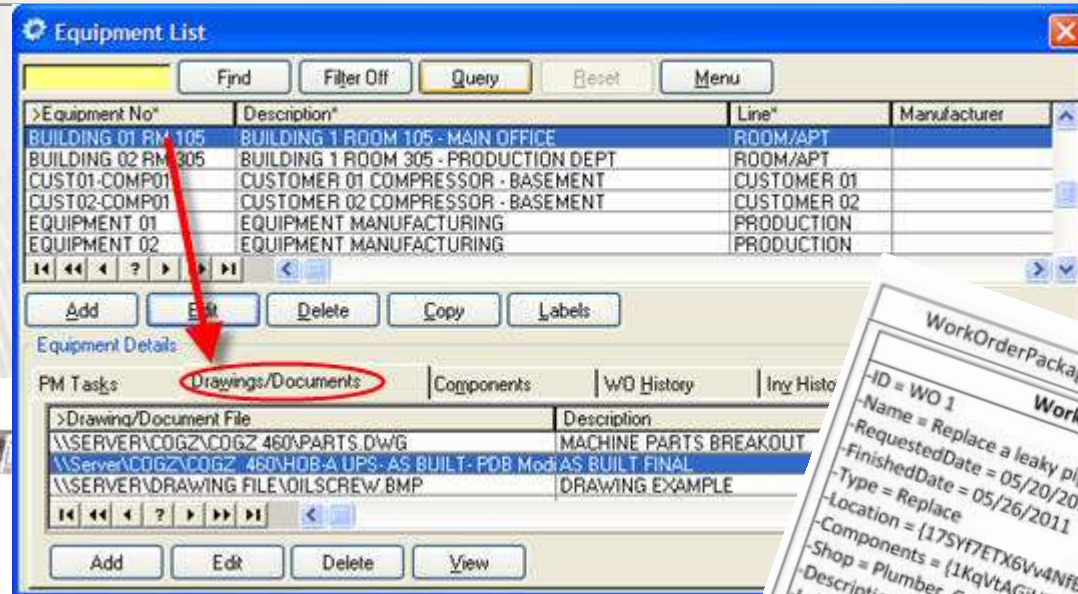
Equipment List

Find | Filter Off | Query | Reset | Menu

| >Equipment No* | Description* | Line* | Manufacturer |
|---|---|---|---|
| BUILDING 01 RM 105 | BUILDING 1 ROOM 105 - MAIN OFFICE | ROOM/APT | |
| BUILDING 02 RM 305 | BUILDING 1 ROOM 305 - PRODUCTION DEPT | ROOM/APT | |
| CUST01-COMP01 | CUSTOMER 01 COMPRESSOR - BASEMENT | CUSTOMER 01 | |
| CUST02-COMP01 | CUSTOMER 02 COMPRESSOR - BASEMENT | CUSTOMER 02 | |
| EQUIPMENT 01 | EQUIPMENT MANUFACTURING | PRODUCTION | |
| EQUIPMENT 02 | EQUIPMENT MANUFACTURING | PRODUCTION | |

Add | Edit | Delete | Copy | Labels

Equipment Details

PM Tasks | Drawings/Documents | Components | WO History | Inv Histo

| >Drawing/Document File | Description |
|---|---|
| \\SERVER\COGZ\COGZ 460\PARTS.DWG | MACHINE PARTS BREAKOUT |
| \\Server\COGZ\COGZ 460\HOB-A UPS- AS BUILT- PDB Modi | AS BUILT FINAL |
| \\SERVER\DRAWING FILE\OILSCREW.BMP | DRAWING EXAMPLE |

Add | Edit | Delete | View

WorkOrderPackag
Work
-ID = WO 1
-Name = Replace a leaky pi
-RequestedDate = 05/20/20
-FinishedDate = 05/26/2011
-Type = Replace
-Location = {17SYf7ETX6Vv4Nf
-Components = {1KqVtAGi
-Shop = Plumber
-Descripti